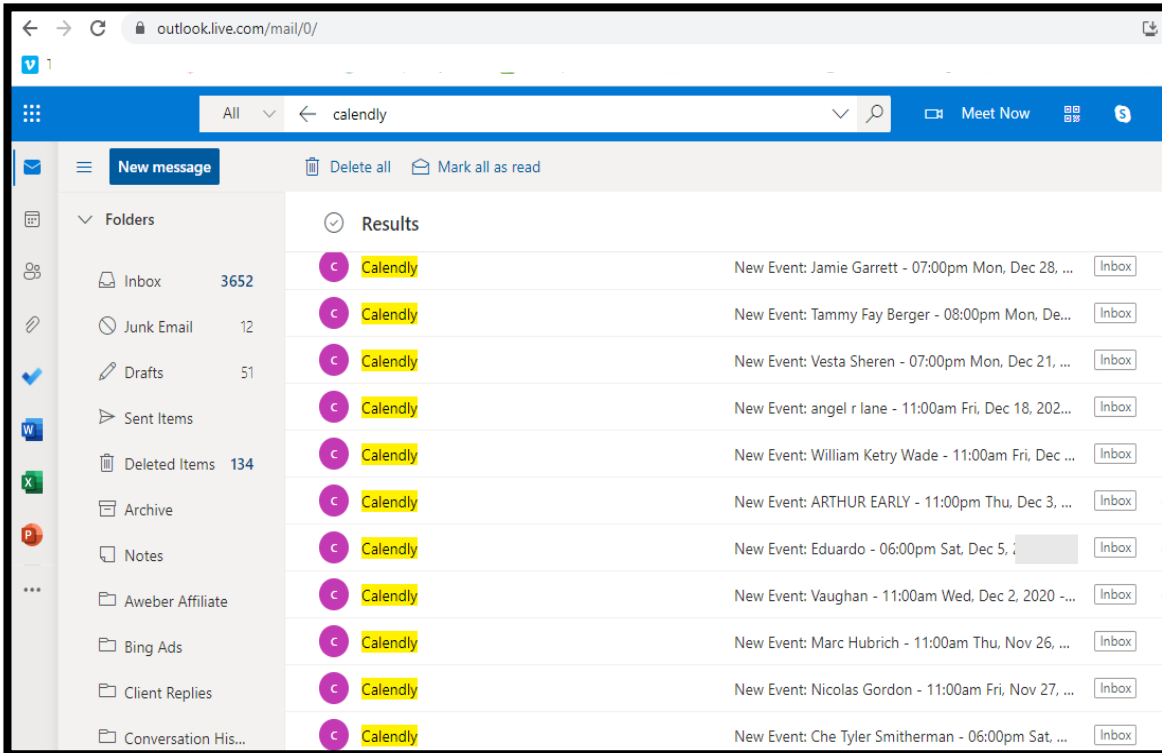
outlook.live.com/mail/0/

All calendly

Meet Now

New message

Delete all Mark all as read

Folders

Results

Inbox 3652

Junk Email 12

Drafts 51

Sent Items

Deleted Items 134

Archive

Notes

Aweber Affiliate

Bing Ads

Client Replies

Conversation His...

C Calendly New Event: Jamie Garrett - 07:00pm Mon, Dec 28, ... Inbox

C Calendly New Event: Tammy Fay Berger - 08:00pm Mon, De... Inbox

C Calendly New Event: Vesta Sheren - 07:00pm Mon, Dec 21, ... Inbox

C Calendly New Event: angel r lane - 11:00am Fri, Dec 18, 202... Inbox

C Calendly New Event: William Ketry Wade - 11:00am Fri, Dec ... Inbox

C Calendly New Event: ARTHUR EARLY - 11:00pm Thu, Dec 3, ... Inbox

C Calendly New Event: Eduardo - 06:00pm Sat, Dec 5, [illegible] Inbox

C Calendly New Event: Vaughan - 11:00am Wed, Dec 2, 2020 -... Inbox

C Calendly New Event: Marc Hubrich - 11:00am Thu, Nov 26, ... Inbox

C Calendly New Event: Nicolas Gordon - 11:00am Fri, Nov 27, ... Inbox

C Calendly New Event: Che Tyler Smitherman - 06:00pm Sat, ... Inbox